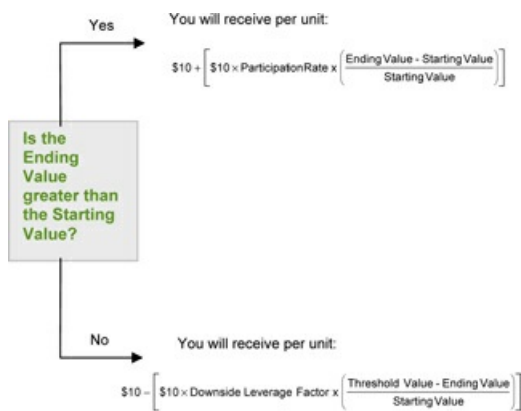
Yes

You will receive per unit:

$\$10 + \left[\$10 \times \text{ParticipatonRate} \times \left(\frac{\text{Ending Value - Starting Value}}{\text{Starting Value}}\right)\right]$

Is the Ending Value greater than the Starting Value?

No

You will receive per unit:

$\$10 - \left[\$10 \times \text{Downside Leverage Factor} \times \left(\frac{\text{Threshold Value - Ending Value}}{\text{Starting Value}}\right)\right]$